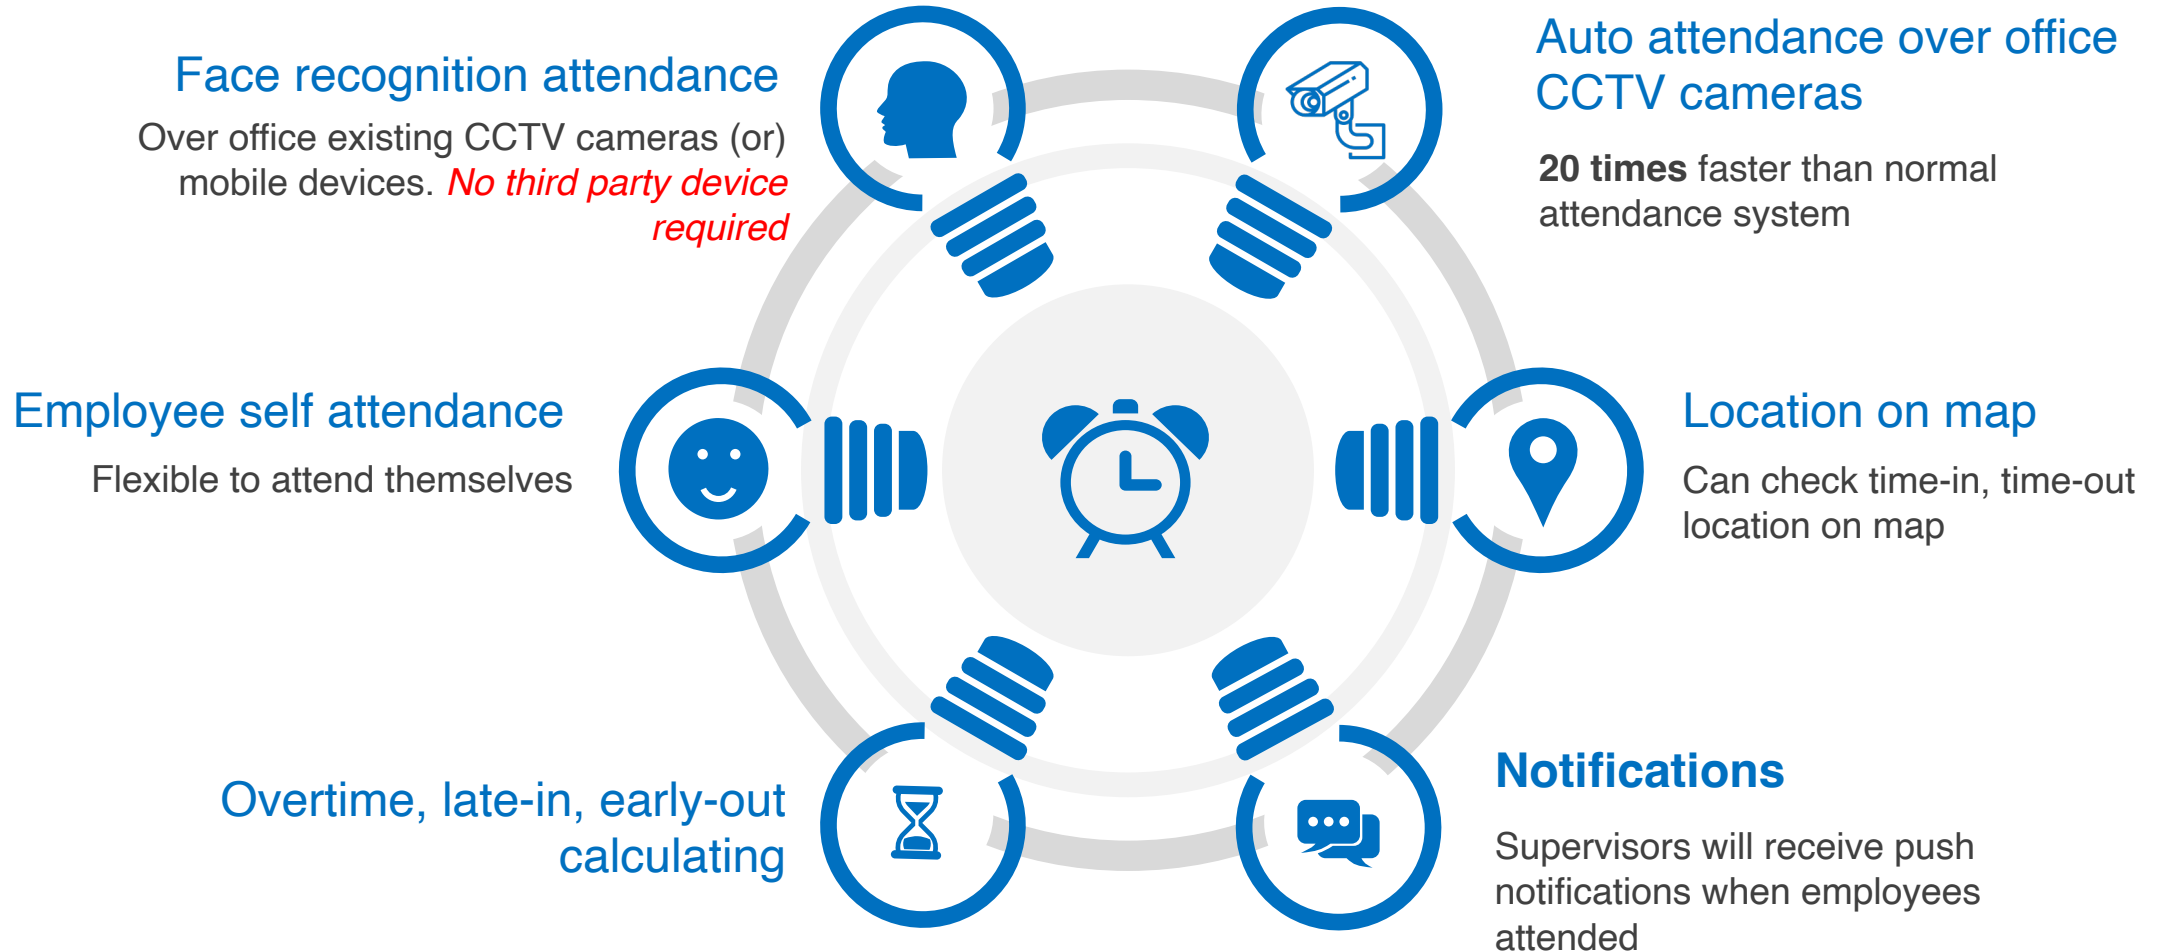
Face recognition attendance

Over office existing CCTV cameras (or) mobile devices. No third party device required

Auto attendance over office CCTV cameras

20 times faster than normal attendance system

Employee self attendance

Flexible to attend themselves

Location on map

Can check time-in, time-out location on map

Overtime, late-in, early-out calculating

Notifications

Supervisors will receive push notifications when employees attended